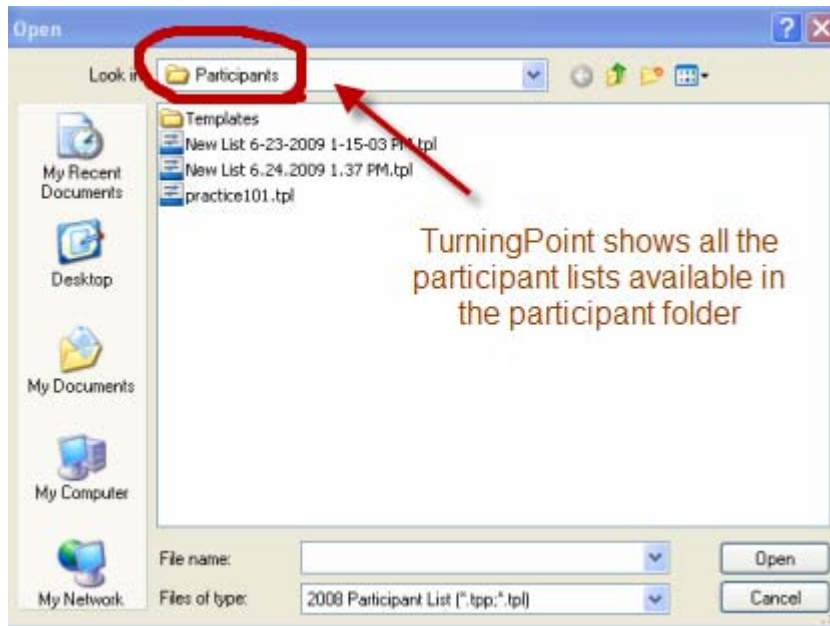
Open

Look in: Participants

My Recent Documents

Desktop

My Documents

My Computer

My Network

Templates
New List 6-23-2009 1-15-03 PM.tpl
New List 6.24.2009 1.37 PM.tpl
practice101.tpl

TurningPoint shows all the participant lists available in the participant folder

File name:

Files of type: 2008 Participant List (*.tpp;*.tpl)

Open

Cancel